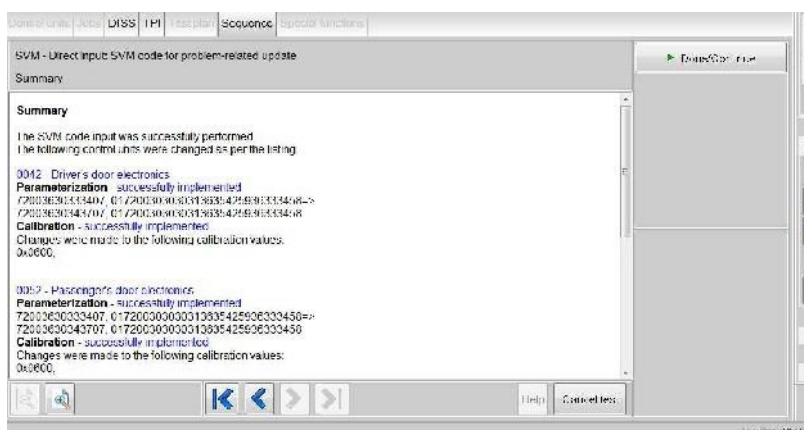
Control units | Jobs | DISS | TPI | Test plan | Sequence | Special functions

SVM - Direct input SVM code for problem-related update

Summary

Done/Continue

Summary

The SVM code input was successfully performed.
The following control units were changed as per the listing.

0042 - Driver's door electronics
Parameterization - successfully implemented
72003630333407, 0172003030303138354259363334​58=>
72003630343707, 01720030303031383542593633​3458
Calibration - successfully implemented
Changes were made to the following calibration values:
0x0600,

0052 - Passenger's door electronics
Parameterization - successfully implemented
72003630333407, 017200303030313835425936333450=>
72003630343707, 017200303030313835425936333450
Calibration - successfully implemented
Changes were made to the following calibration values:
0x0600,

Help | Cancel test